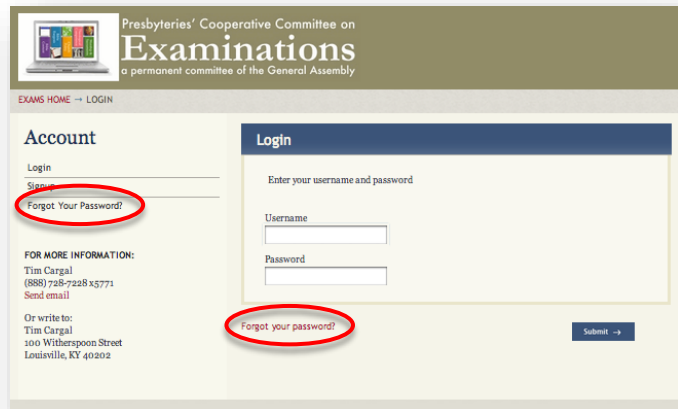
Presbyteries' Cooperative Committee on
Examinations
a permanent committee of the General Assembly

EXAMS HOME → LOGIN

Account

Login

Signup

Forgot Your Password?

FOR MORE INFORMATION:
Tim Cargal
(888) 728-7228 x5771
Send email

Or write to:
Tim Cargal
100 Witherspoon Street
Louisville, KY 40202

Login

Enter your username and password

Username

Password

Forgot your password?

Submit →